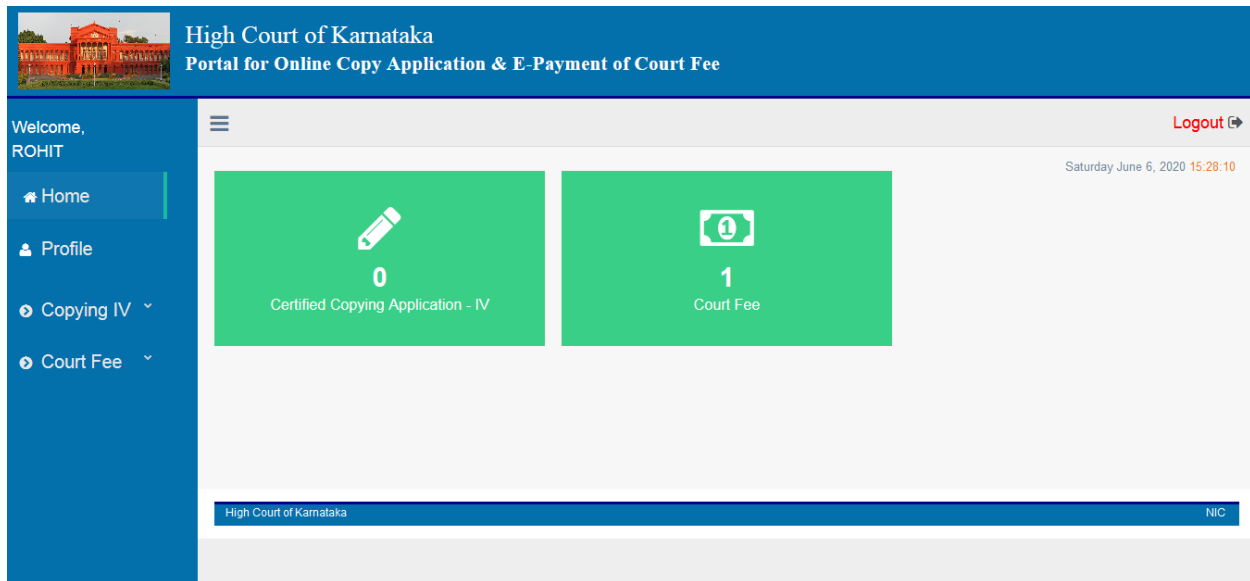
High Court of Karnataka
Portal for Online Copy Application & E-Payment of Court Fee

Welcome,
ROHIT

Home

Profile

Copying IV

Court Fee

Logout

Saturday June 6, 2020 15:28:10

0
Certified Copying Application - IV

1
Court Fee

High Court of Karnataka

NIC